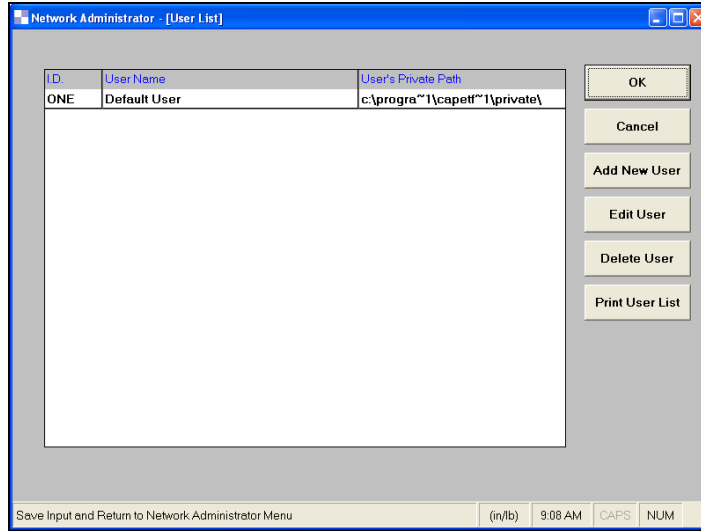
Network Administrator - [User List]

| I.D. | User Name | User's Private Path |
|---|---|---|
| ONE | Default User | c:\progra~1\capetf~1\private\ |

OK

Cancel

Add New User

Edit User

Delete User

Print User List

Save Input and Return to Network Administrator Menu

(in/lb)

9:08 AM

CAPS

NUM